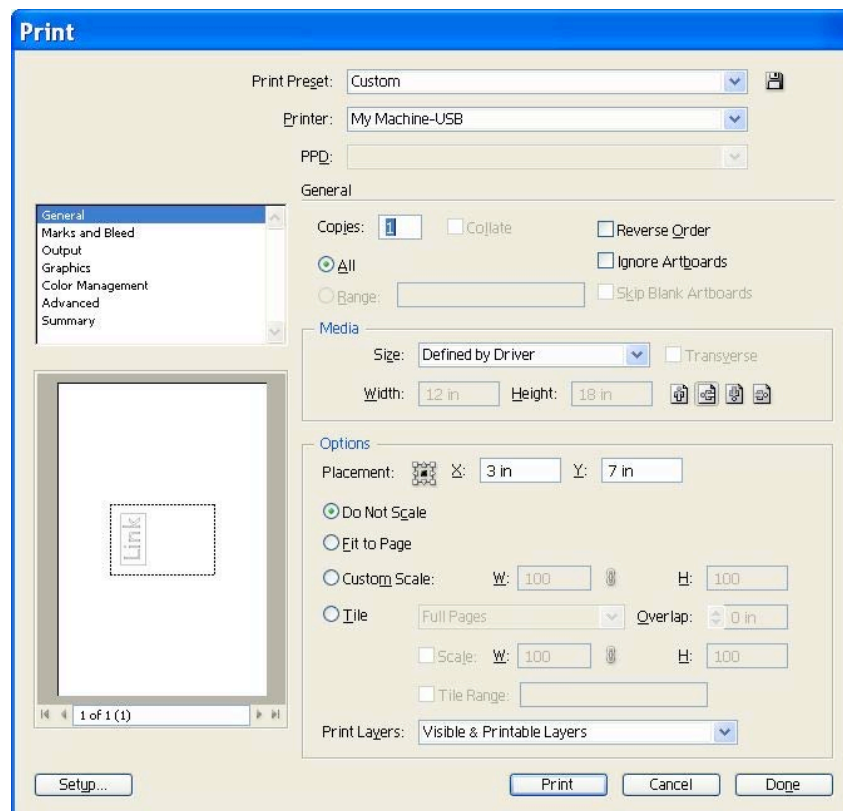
Print

Print Preset: Custom

Printer: My Machine-USB

PPD:

General

General
Marks and Bleed
Output
Graphics
Color Management
Advanced
Summary

Copies: 1 Collate

Reverse Order

All

Ignore Artboards

Range:

Skip Blank Artboards

Media

Size: Defined by Driver

Transverse

Width: 12 in Height: 18 in

Options

Placement: X: 3 in Y: 7 in

Do Not Scale

Fit to Page

Custom Scale: W: 100 H: 100

Tile Full Pages Overlap: 0 in

Scale: W: 100 H: 100

Tile Range:

Print Layers: Visible & Printable Layers

Link

1 of 1 (1)

Setup...

Print Cancel Done